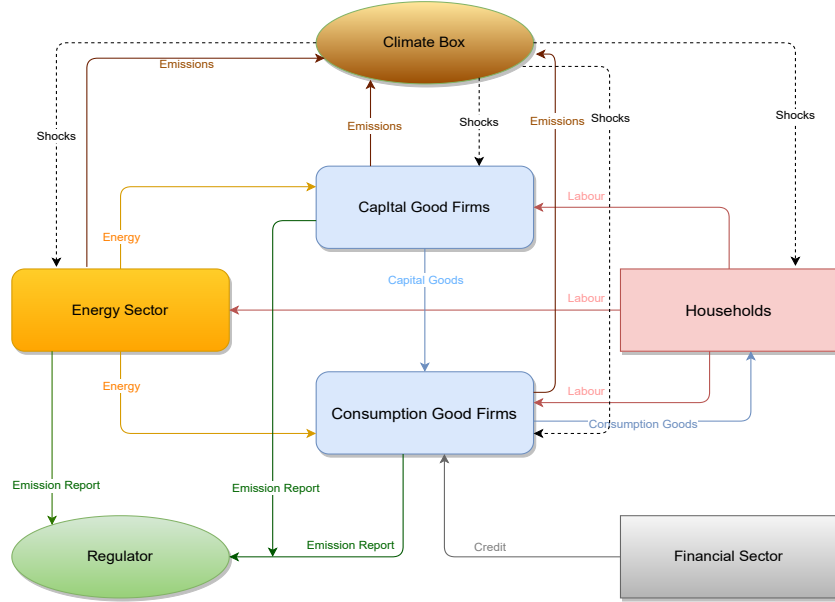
Climate Box

Emissions

Shocks

Emissions

Shocks

Emissions

Shocks

Shocks

Energy

CapItal Good Firms

Labour

Capital Goods

Energy Sector

Labour

Households

Energy

Labour

Consumption Good Firms

Consumption Goods

Emission Report

Emission Report

Emission Report

Credit

Regulator

Financial Sector